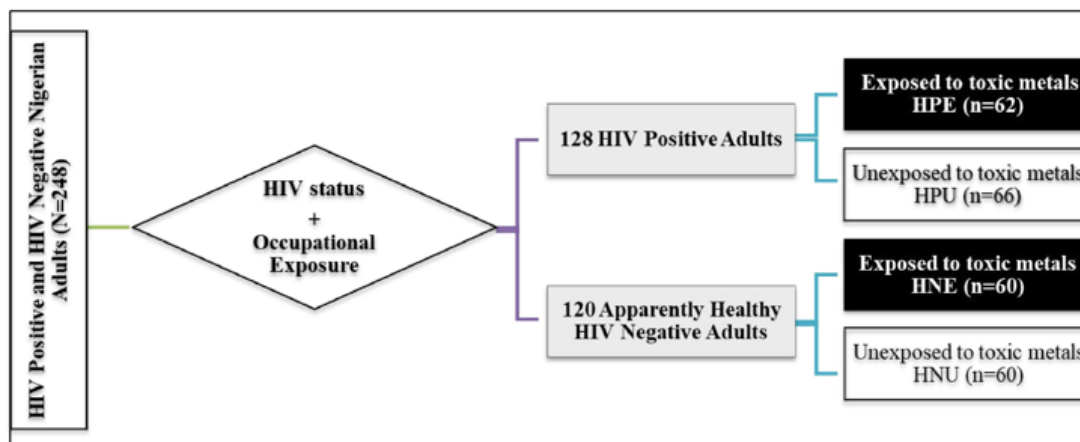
HIV Positive and HIV Negative Nigerian Adults (N=248)

HIV status
+
Occupational Exposure

128 HIV Positive Adults

120 Apparently Healthy HIV Negative Adults

Exposed to toxic metals
HPE (n=62)

Unexposed to toxic metals
HPU (n=66)

Exposed to toxic metals
HNE (n=60)

Unexposed to toxic metals
HNU (n=60)